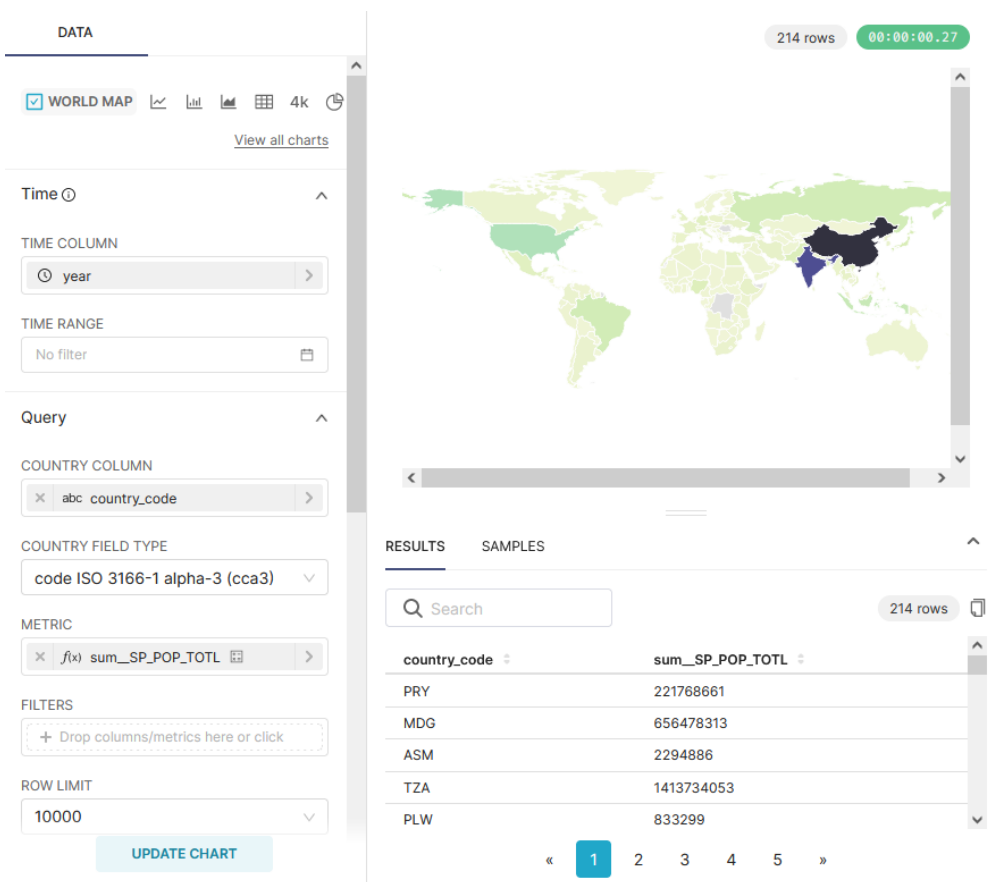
DATA

WORLD MAP 4k

View all charts

Time

TIME COLUMN

year

TIME RANGE

No filter

Query

COUNTRY COLUMN

abc country_code

COUNTRY FIELD TYPE

code ISO 3166-1 alpha-3 (cca3)

METRIC

$f(x)$ sum__SP_POP_TOTL

FILTERS

+ Drop columns/metrics here or click

ROW LIMIT

10000

UPDATE CHART

214 rows 00:00:00.27

RESULTS SAMPLES

Search

214 rows

| country_code | sum__SP_POP_TOTL |
|---|---|
| PRY | 221768661 |
| MDG | 656478313 |
| ASM | 2294886 |
| TZA | 1413734053 |
| PLW | 833299 |

« 1 2 3 4 5 »